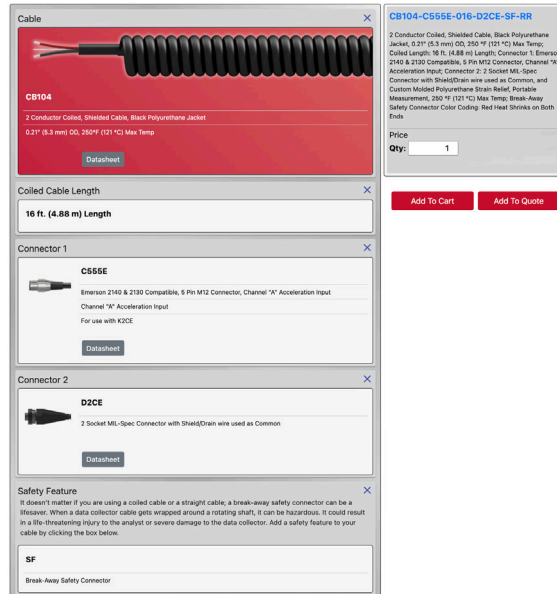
Cable

CB104

2 Conductor Coiled, Shielded Cable, Black Polyurethane Jacket

0.21" (5.3 mm) OD, 250°F (121 °C) Max Temp

Datasheet

Coiled Cable Length

16 ft. (4.88 m) Length

Connector 1

C555E

Emerson 2140 & 2130 Compatible, 5 Pin M12 Connector, Channel "A" Acceleration Input

Channel "A" Acceleration Input

For use with K2CE

Datasheet

Connector 2

D2CE

2 Socket MIL-Spec Connector with Shield/Drain wire used as Common

Datasheet

Safety Feature

It doesn't matter if you are using a coiled cable or a straight cable; a break-away safety connector can be a lifesaver. When a data collector cable gets wrapped around a rotating shaft, it can be hazardous. It could result in a life-threatening injury to the analyst or severe damage to the data collector. Add a safety feature to your cable by clicking the box below.

SF

Break-Away Safety Connector

CB104-C555E-016-D2CE-SF-RR

2 Conductor Coiled, Shielded Cable, Black Polyurethane Jacket, 0.21" (5.3 mm) OD, 250 °F (121 °C) Max Temp; Coiled Length: 16 ft. (4.88 m) Length; Connector 1: Emerson 2140 & 2130 Compatible, 5 Pin M12 Connector, Channel "A" Acceleration Input; Connector 2: 2 Socket MIL-Spec Connector with Shield/Drain wire used as Common, and Custom Molded Polyurethane Strain Relief, Portable Measurement, 250 °F (121 °C) Max Temp; Break-Away Safety Connector Color Coding: Red Heat Shrinks on Both Ends

Price

Qty: 1

Add To Cart

Add To Quote